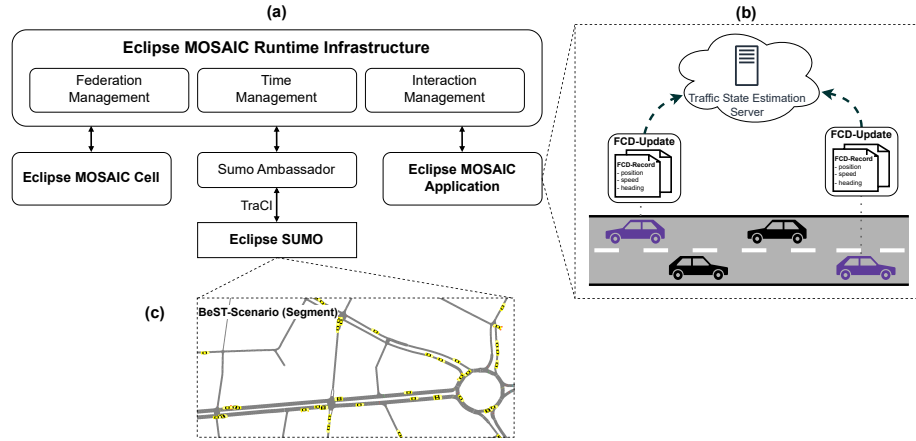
(a)

Eclipse MOSAIC Runtime Infrastructure

Federation Management

Time Management

Interaction Management

Eclipse MOSAIC Cell

Sumo Ambassador

Eclipse MOSAIC Application

TraCI

Eclipse SUMO

(b)

Traffic State Estimation Server

FCD-Update

FCD-Record
- position
- speed
- heading

FCD-Update

FCD-Record
- position
- speed
- heading

(c)

BeST-Scenario (Segment)